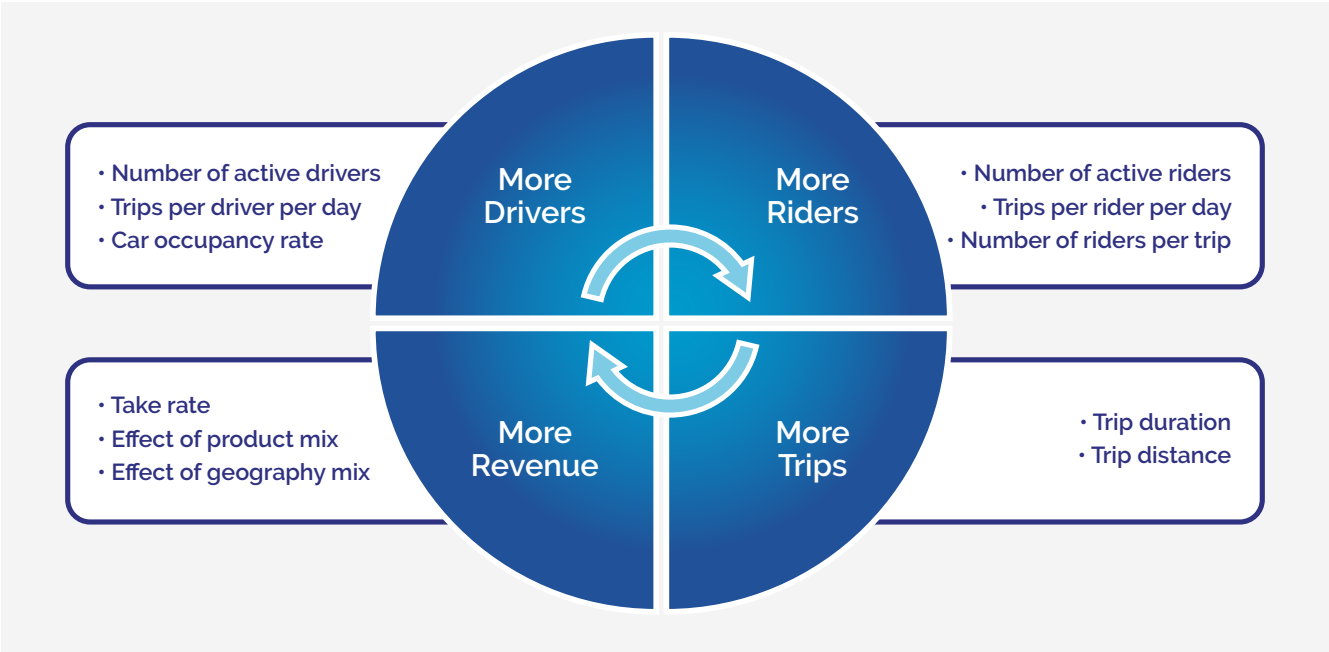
• Number of active drivers
• Trips per driver per day
• Car occupancy rate

More Drivers

More Riders

• Number of active riders
• Trips per rider per day
• Number of riders per trip

• Take rate
• Effect of product mix
• Effect of geography mix

More Revenue

More Trips

• Trip duration
• Trip distance